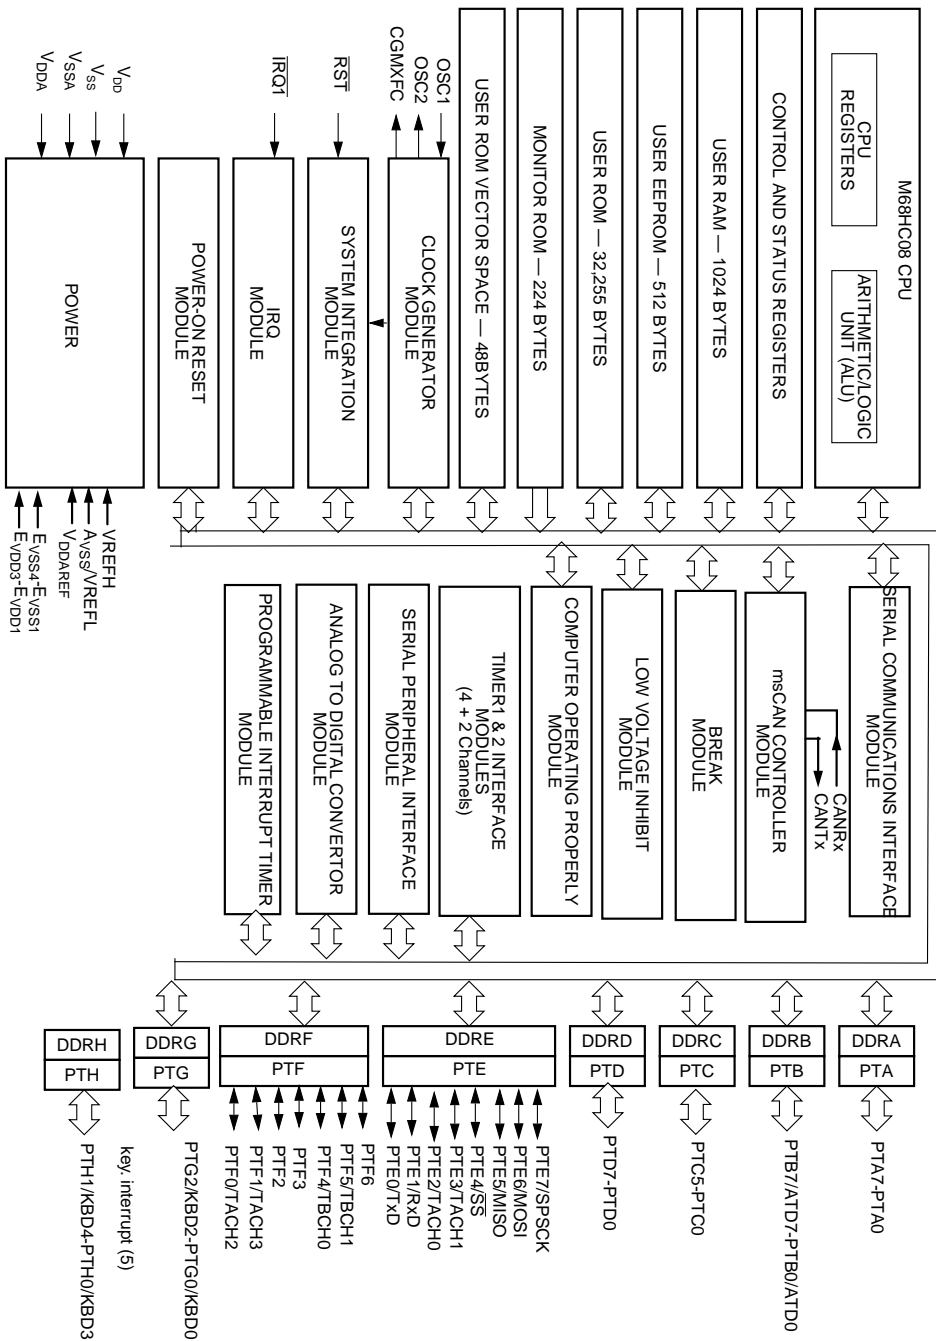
M68HC08 CPU

CPU REGISTERS

ARITHMETIC/LOGIC UNIT (ALU)

CONTROL AND STATUS REGISTERS

USER RAM — 1024 BYTES

USER EEPROM — 512 BYTES

USER ROM — 32,255 BYTES

MONITOR ROM — 224 BYTES

USER ROM VECTOR SPACE — 48BYTES

OSC1
OSC2
CGMXFC

CLOCK GENERATOR MODULE

$\overline{RST}$

SYSTEM INTEGRATION MODULE

$\overline{IRQ1}$

IRQ MODULE

POWER-ON RESET MODULE

$V_{DD}$
$V_{SS}$
$V_{SSA}$
$V_{DDA}$

POWER

VREFH
$A_{VSS}$/VREFL
$V_{DDAREF}$
$E_{VSS4}$-$E_{VSS1}$
$E_{VDD3}$-$E_{VDD1}$

SERIAL COMMUNICATIONS INTERFACE MODULE

msCAN CONTROLLER MODULE

CANRx
CANTx

BREAK MODULE

LOW VOLTAGE INHIBIT MODULE

COMPUTER OPERATING PROPERLY MODULE

TIMER1 & 2 INTERFACE MODULES (4 + 2 Channels)

SERIAL PERIPHERAL INTERFACE MODULE

ANALOG TO DIGITAL CONVERTOR MODULE

PROGRAMMABLE INTERRUPT TIMER MODULE

DDRA
PTA
PTA7-PTA0

DDRB
PTB
PTB7/ATD7-PTB0/ATD0

DDRC
PTC
PTC5-PTC0

DDRD
PTD
PTD7-PTD0

DDRE
PTE
PTE7/SPSCK
PTE6/MOSI
PTE5/MISO
PTE4/$\overline{SS}$
PTE3/TACH1
PTE2/TACH0
PTE1/RxD
PTE0/TxD

DDRF
PTF
PTF6
PTF5/TBCH1
PTF4/TBCH0
PTF3
PTF2
PTF1/TACH3
PTF0/TACH2

DDRG
PTG
PTG2/KBD2-PTG0/KBD0

key. interrupt (5)

DDRH
PTH
PTH1/KBD4-PTH0/KBD3